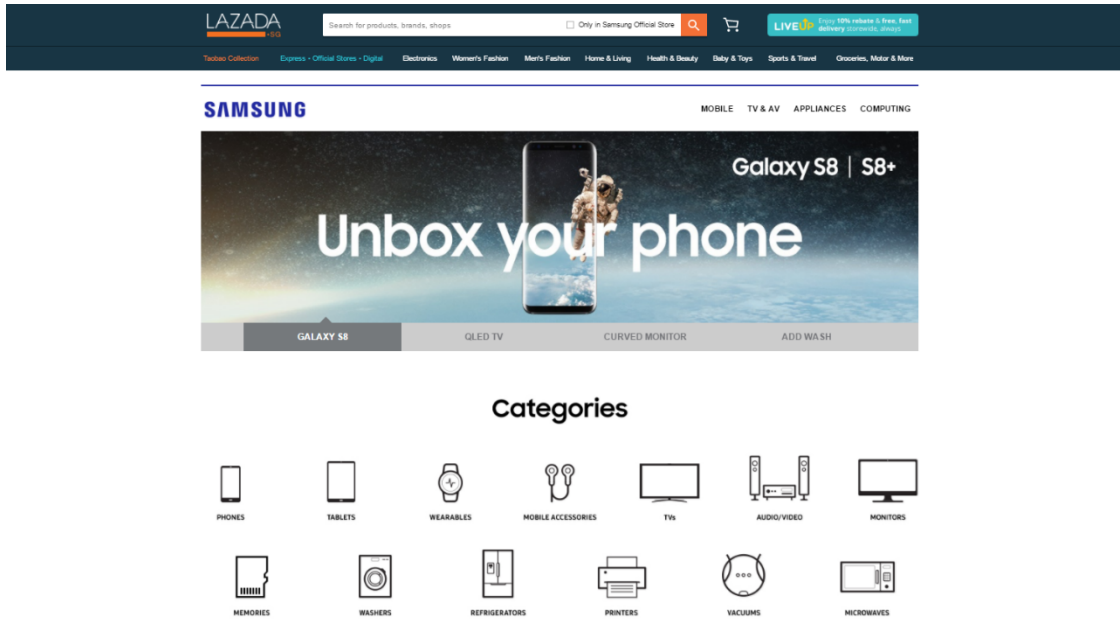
LAZADA .SG

Search for products, brands, shops

Only in Samsung Official Store

LIVEUP Enjoy 10% rebate & free, fast delivery storewide, always

Taobao Collection Express • Official Stores • Digital Electronics Women's Fashion Men's Fashion Home & Living Health & Beauty Baby & Toys Sports & Travel Groceries, Motor & More

SAMSUNG

MOBILE TV & AV APPLIANCES COMPUTING

Galaxy S8 | S8+

Unbox your phone

GALAXY S8 QLED TV CURVED MONITOR ADD WASH

Categories

PHONES TABLETS WEARABLES MOBILE ACCESSORIES TVs AUDIO/VIDEO MONITORS

MEMORIES WASHERS REFRIGERATORS PRINTERS VACUUMS MICROWAVES